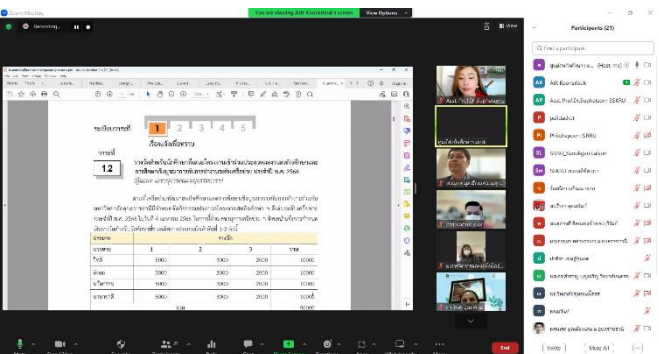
Zoom Meeting

You are viewing Adit Boonsithok's screen

View Options

Recording...

View

Participants (21)

Find a participant

Adit Boonsithok

Asst.Prof.Dr.Saohataen SSRU

12

1 2 3 4 5

| | | | | |
|---|---|---|---|---|
| | 1 | 2 | 3 | |
| | 5000 | 5000 | 2000 | 10000 |
| | 5000 | 5000 | 2000 | 10000 |
| | 5000 | 5000 | 2000 | 10000 |
| | 5000 | 5000 | 2000 | 10000 |

Invite

Mute All

End